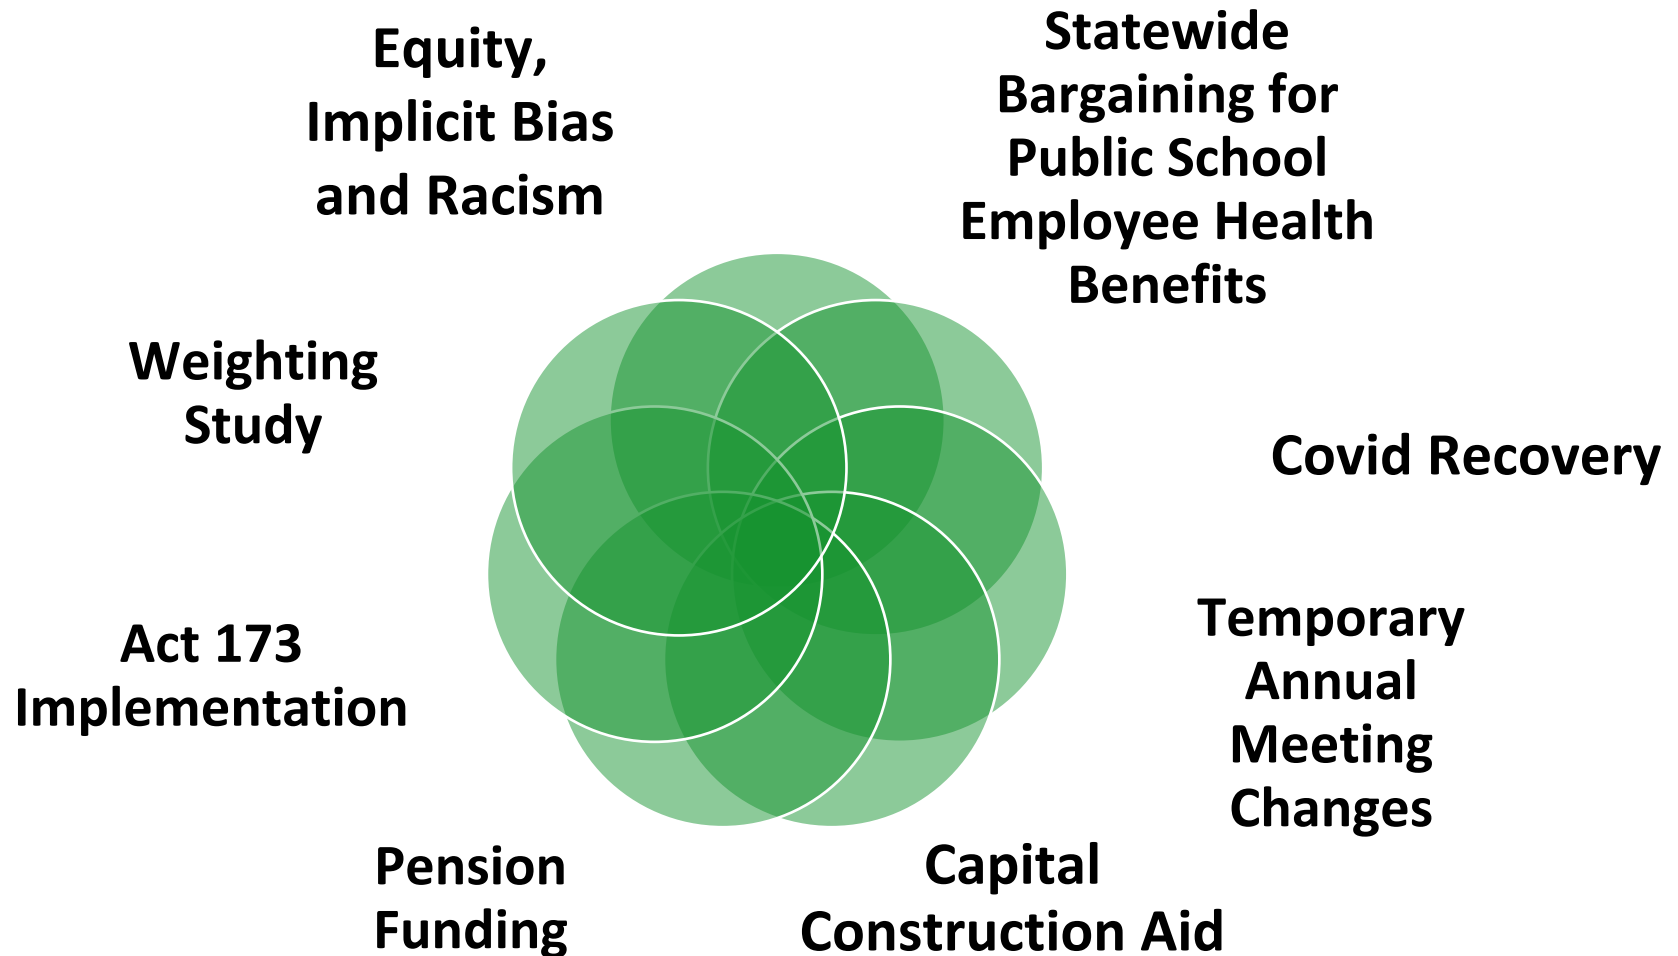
Equity, Implicit Bias and Racism

Statewide Bargaining for Public School Employee Health Benefits

Weighting Study

Covid Recovery

Act 173 Implementation

Temporary Annual Meeting Changes

Pension Funding

Capital Construction Aid